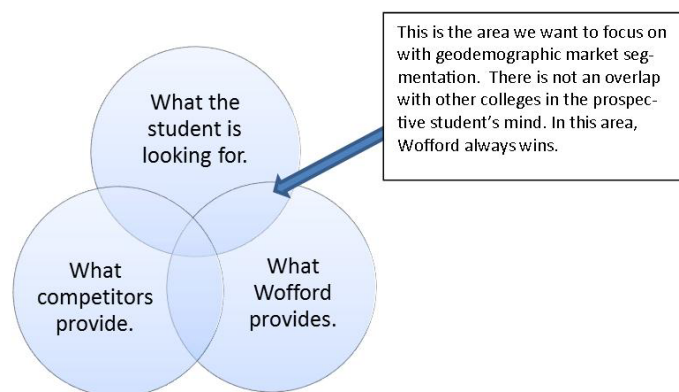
What the student is looking for.

What competitors provide.

What Wofford provides.

This is the area we want to focus on with geodemographic market segmentation. There is not an overlap with other colleges in the prospective student's mind. In this area, Wofford always wins.